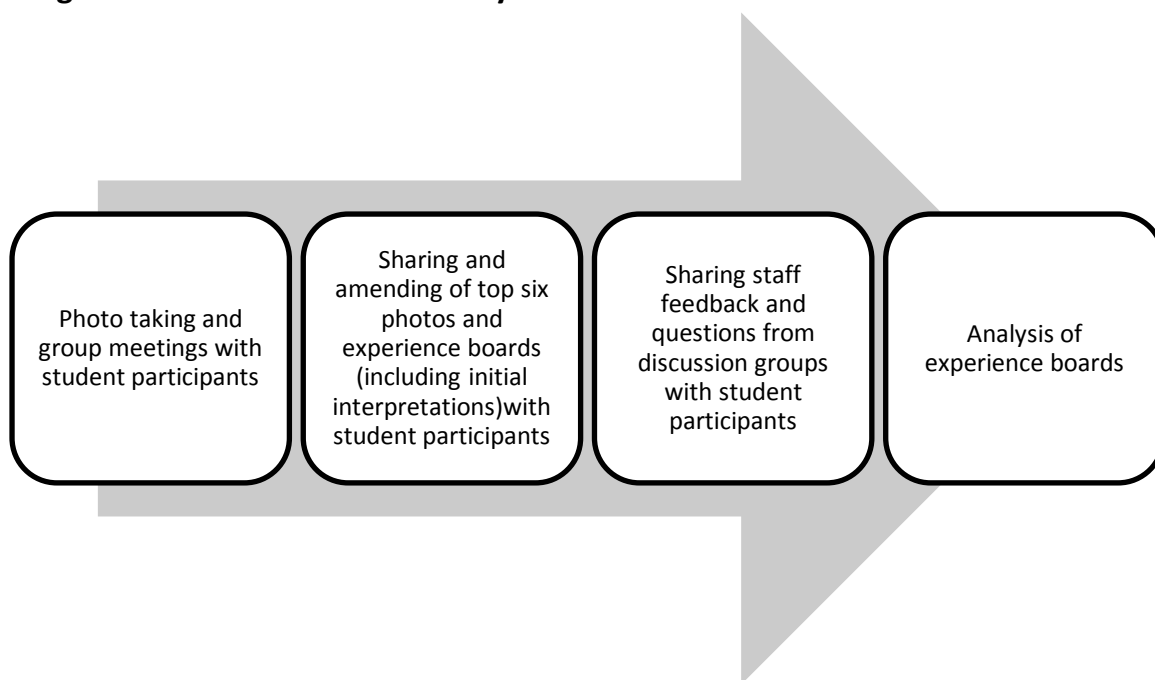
Photo taking and group meetings with student participants

Sharing and amending of top six photos and experience boards (including initial interpretations)with student participants

Sharing staff feedback and questions from discussion groups with student participants

Analysis of experience boards